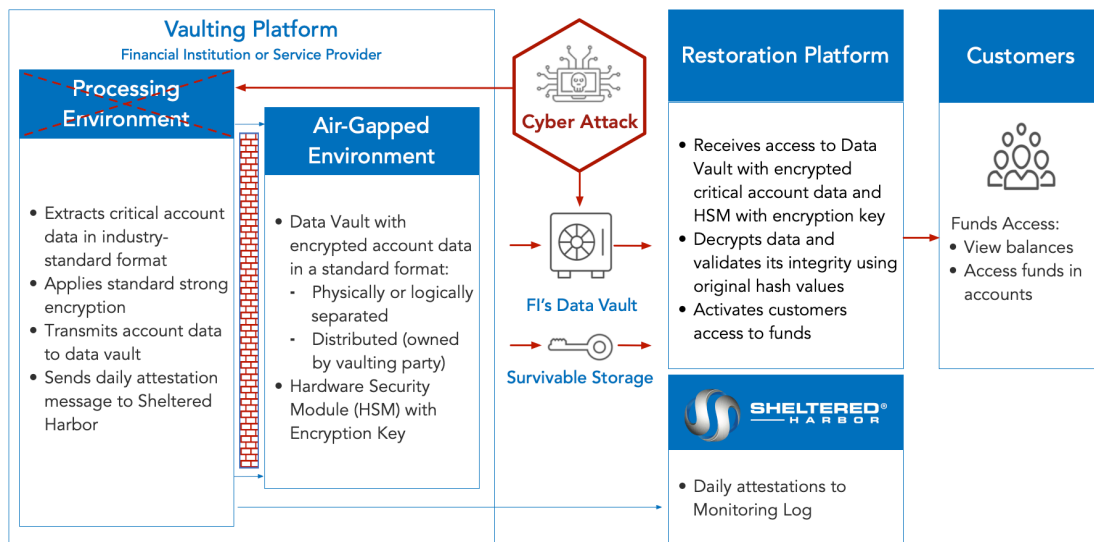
Vaulting Platform
Financial Institution or Service Provider

Processing Environment

- Extracts critical account data in industry-standard format
- Applies standard strong encryption
- Transmits account data to data vault
- Sends daily attestation message to Sheltered Harbor

Air-Gapped Environment

- Data Vault with encrypted account data in a standard format:
  - Physically or logically separated
  - Distributed (owned by vaulting party)
- Hardware Security Module (HSM) with Encryption Key

Cyber Attack

FI's Data Vault

Survivable Storage

Restoration Platform

- Receives access to Data Vault with encrypted critical account data and HSM with encryption key
- Decrypts data and validates its integrity using original hash values
- Activates customers access to funds

SHELTERED® HARBOR

- Daily attestations to Monitoring Log

Customers

Funds Access:
- View balances
- Access funds in accounts